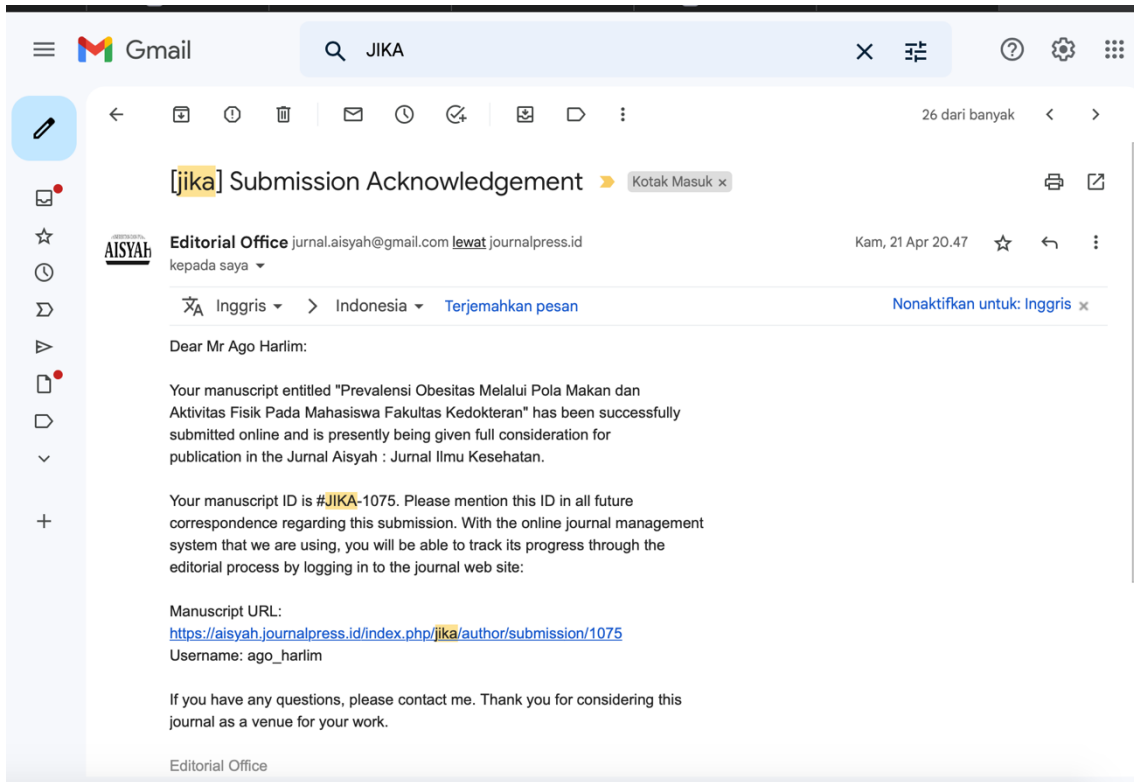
Gmail

JIKA

26 dari banyak

[jika] Submission Acknowledgement Kotak Masuk ×

AISYAh

Editorial Office jurnal.aisyah@gmail.com lewat journalpress.id
kepada saya

Kam, 21 Apr 20.47

Inggris > Indonesia Terjemahkan pesan

Nonaktifkan untuk: Inggris ×

Dear Mr Ago Harlim:

Your manuscript entitled "Prevalensi Obesitas Melalui Pola Makan dan Aktivitas Fisik Pada Mahasiswa Fakultas Kedokteran" has been successfully submitted online and is presently being given full consideration for publication in the Jurnal Aisyah : Jurnal Ilmu Kesehatan.

Your manuscript ID is #JIKA-1075. Please mention this ID in all future correspondence regarding this submission. With the online journal management system that we are using, you will be able to track its progress through the editorial process by logging in to the journal web site:

Manuscript URL:
https://aisyah.journalpress.id/index.php/jika/author/submission/1075
Username: ago_harlim

If you have any questions, please contact me. Thank you for considering this journal as a venue for your work.

Editorial Office